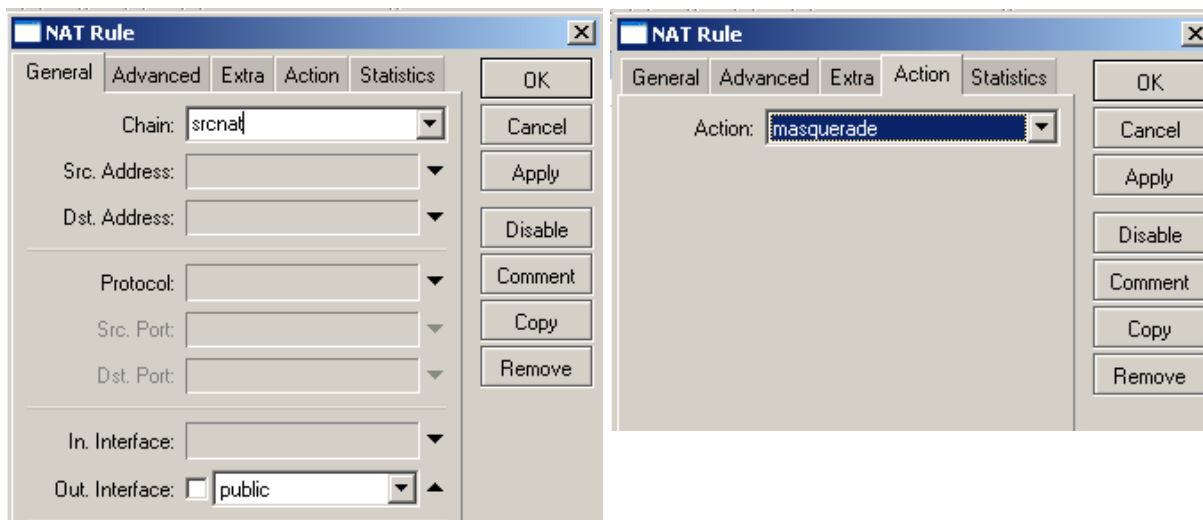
NAT Rule

General | Advanced | Extra | Action | Statistics

Chain: srcnat

Src. Address:

Dst. Address:

Protocol:

Src. Port:

Dst. Port:

In. Interface:

Out. Interface: public

OK

Cancel

Apply

Disable

Comment

Copy

Remove

NAT Rule

General | Advanced | Extra | Action | Statistics

Action: masquerade

OK

Cancel

Apply

Disable

Comment

Copy

Remove